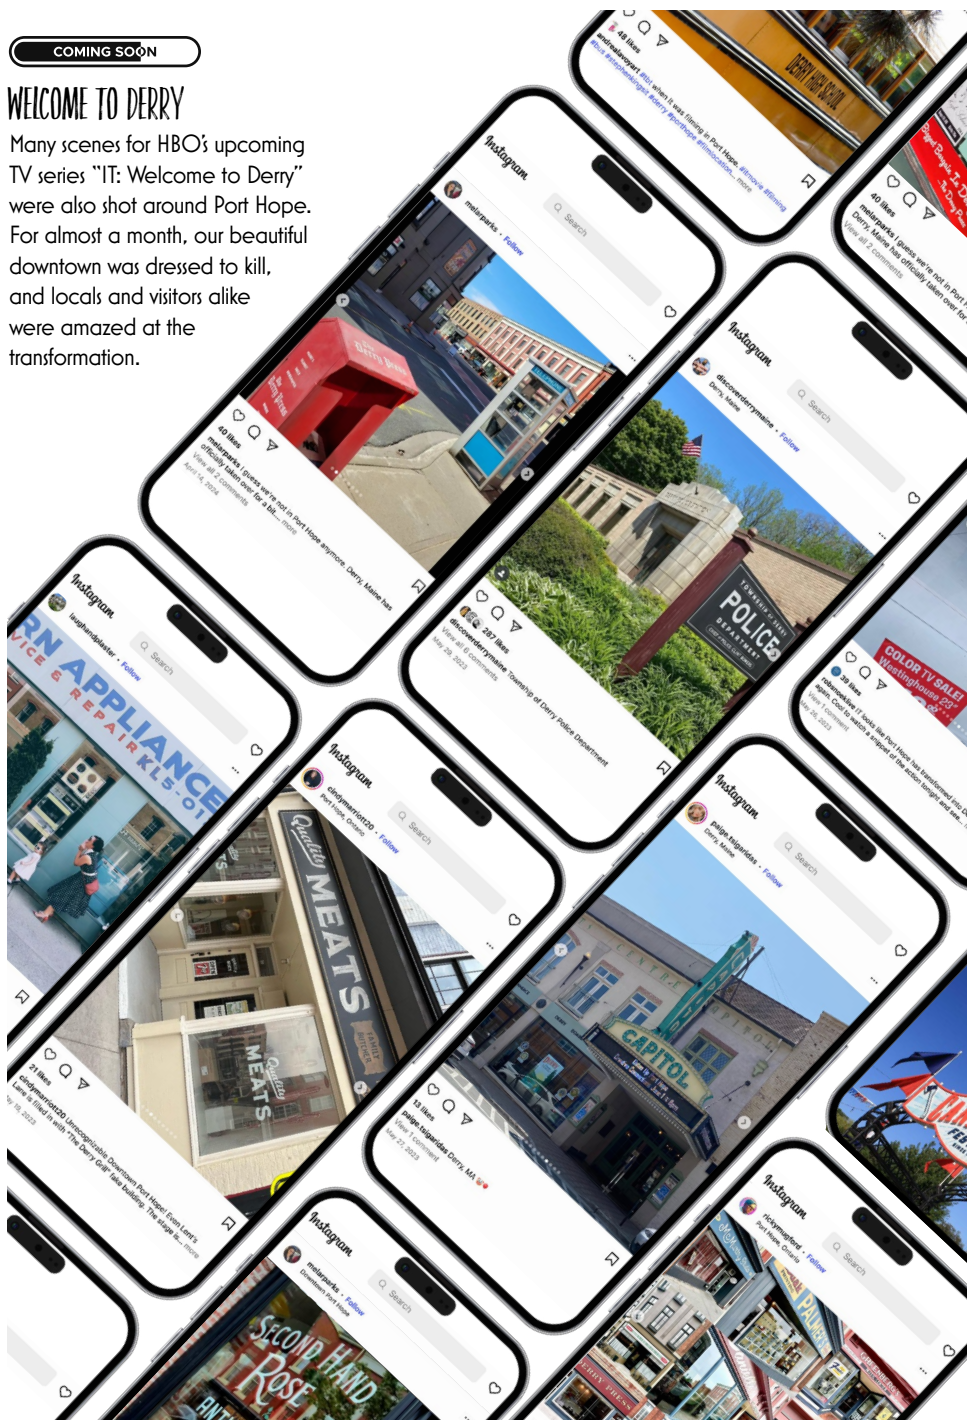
COMING SOON

WELCOME TO DERRY

Many scenes for HBO's upcoming TV series "IT: Welcome to Derry" were also shot around Port Hope. For almost a month, our beautiful downtown was dressed to kill, and locals and visitors alike were amazed at the transformation.

45 likes
andreaisvoyant #tbt when it was filming in Port Hope. #itmovie #filming #ttv #itwelcometoderry #derry #porthope #filmlocation ... more

DERRY HIGH SCHOOL

Instagram
melarparks • Follow
Search
40 likes
melarparks I guess we're not in Port Hope anymore. Derry, Maine has officially taken over for a bit... more
View all 2 comments
April 14, 2024

40 likes
melarparks I guess we're not in Port Hope anymore. Derry, Maine has officially taken over for a bit...
View all 2 comments

Instagram
discoverderrymaine • Follow
Derry, Maine
Search
POLICE DEPARTMENT
287 likes
discoverderrymaine Township of Derry Police Department
View all 6 comments
May 29, 2023

COLOR TV SALE! Westinghouse 23"
39 likes
robanseklive IT looks like Port Hope has transformed into Derry again. Cool to watch a snippet of the action tonight and see...
View 1 comment
May 16, 2023

Instagram
laughandplaster • Follow
Search
RN APPLIANCE & REPAIR KL5-01

Instagram
cindymarrion20 • Follow
Port Hope, Ontario
Search
Quality MEATS
21 likes
cindymarrion20 Unrecognizable Downtown Port Hope! From Lent's Lane is filled with "The Derry Grill" fake building. The stage is... more
May 18, 2023

Instagram
paige.tsigaridas • Follow
Derry, Maine
Search
CAPITOL
13 likes
paige.tsigaridas Derry, MA
View 1 comment
May 27, 2023

Instagram
melarparks • Follow
Downtown Port Hope
Search
SECOND HAND ROSE

Instagram
rickymangford • Follow
Port Hope, Ontario
Search